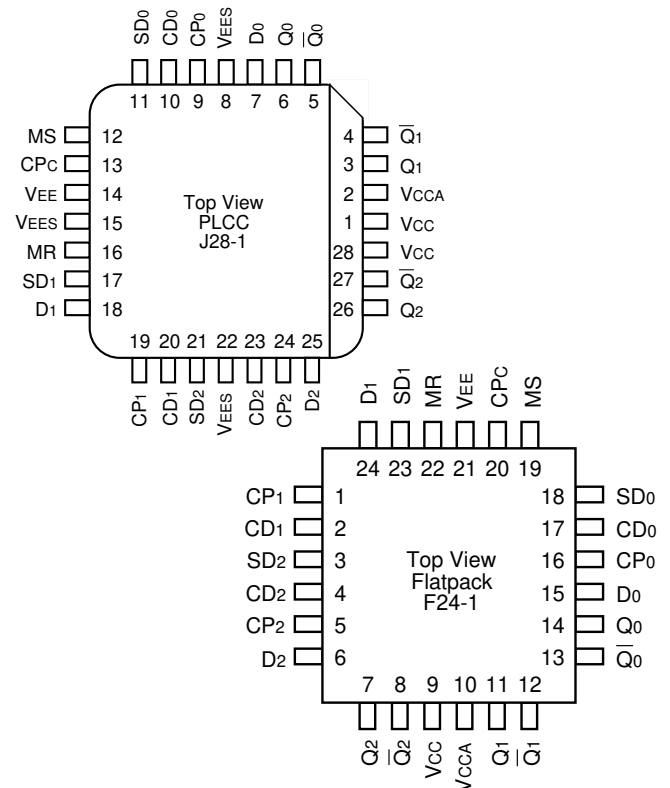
$SD_0$ $CD_0$ $CP_0$ $V_{EES}$ $D_0$ $Q_0$ $\overline{Q}_0$

11 10 9 8 7 6 5

MS 12
$CP_C$ 13
$V_{EE}$ 14
$V_{EES}$ 15
MR 16
$SD_1$ 17
$D_1$ 18

4 $\overline{Q}_1$
3 $Q_1$
2 $V_{CCA}$
1 $V_{CC}$
28 $V_{CC}$
27 $\overline{Q}_2$
26 $Q_2$

Top View
PLCC
J28-1

19 20 21 22 23 24 25

$CP_1$ $CD_1$ $SD_2$ $V_{EES}$ $CD_2$ $CP_2$ $D_2$

$D_1$ $SD_1$ MR $V_{EE}$ $CP_C$ MS

24 23 22 21 20 19

$CP_1$ 1
$CD_1$ 2
$SD_2$ 3
$CD_2$ 4
$CP_2$ 5
$D_2$ 6

18 $SD_0$
17 $CD_0$
16 $CP_0$
15 $D_0$
14 $Q_0$
13 $\overline{Q}_0$

Top View
Flatpack
F24-1

7 8 9 10 11 12

$Q_2$ $\overline{Q}_2$ $V_{CC}$ $V_{CCA}$ $Q_1$ $\overline{Q}_1$